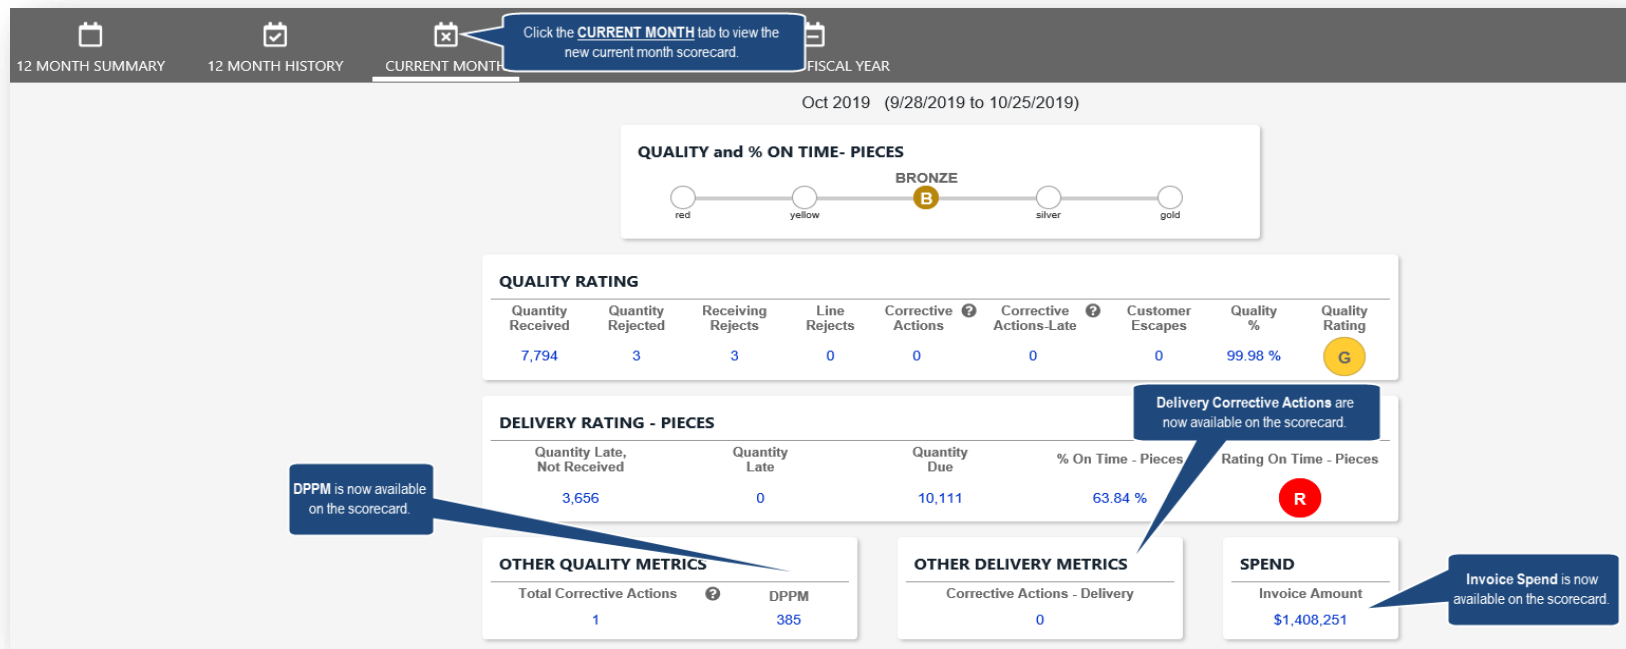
12 MONTH SUMMARY 12 MONTH HISTORY CURRENT MONTH FISCAL YEAR

Click the CURRENT MONTH tab to view the new current month scorecard.

Oct 2019 (9/28/2019 to 10/25/2019)

QUALITY and % ON TIME- PIECES

BRONZE

B

red yellow silver gold

QUALITY RATING

| Quantity Received | Quantity Rejected | Receiving Rejects | Line Rejects | Corrective Actions | Corrective Actions-Late | Customer Escapes | Quality % | Quality Rating |
|---|---|---|---|---|---|---|---|---|
| 7,794 | 3 | 3 | 0 | 0 | 0 | 0 | 99.98 % | G |

Delivery Corrective Actions are now available on the scorecard.

DELIVERY RATING - PIECES

| Quantity Late, Not Received | Quantity Late | Quantity Due | % On Time - Pieces | Rating On Time - Pieces |
|---|---|---|---|---|
| 3,656 | 0 | 10,111 | 63.84 % | R |

DPPM is now available on the scorecard.

OTHER QUALITY METRICS

| Total Corrective Actions | DPPM |
|---|---|
| 1 | 385 |

OTHER DELIVERY METRICS

| Corrective Actions - Delivery |
|---|
| 0 |

SPEND

| Invoice Amount |
|---|
| $1,408,251 |

Invoice Spend is now available on the scorecard.